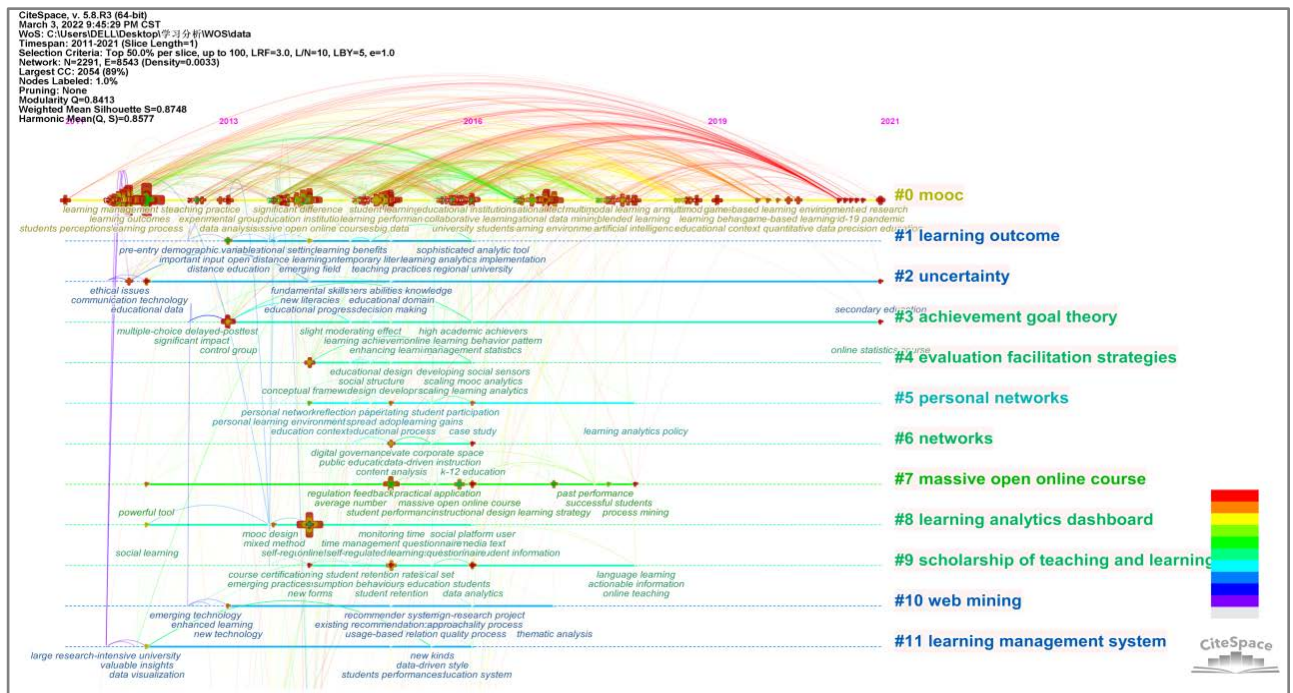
CiteSpace, v. 5.8.R3 (64-bit)
March 3, 2022 9:45:29 PM CST
WoS: C:\Users\DELL\Desktop\学习分析\WOS\data
Timespan: 2011-2021 (Slice Length=1)
Selection Criteria: Top 50.0% per slice, up to 100, LRF=3.0, L/N=10, LBY=5, e=1.0
Network: N=2291, E=8543 (Density=0.0033)
Largest CC: 2054 (89%)
Nodes Labeled: 1.0%
Pruning: None
Modularity Q=0.8413
Weighted Mean Silhouette S=0.8748
Harmonic Mean(Q, S)=0.8577

2013 2016 2019 2021

learning management teaching practice learning outcomes experimental group students perceptions learning process data analysis significant difference education institution massive open online courses student learning learning performance big data educational institution collaborative learning university students national data mining learning environment multimodal learning blended learning artificial intelligence learning analytics game-based learning learning behavior educational context quantitative data learning environment covid-19 pandemic precision education educational research

#0 mooc

pre-entry demographic variables important input open distance learning distance education educational setting emerging field learning benefits contemporary literature teaching practices sophisticated analytic tool learning analytics implementation regional university

#1 learning outcome

ethical issues communication technology educational data

#2 uncertainty

fundamental skills new literacies educational progress learners abilities knowledge educational domain decision making secondary education

multiple-choice delayed-posttest significant impact control group slight moderating effect learning achievement enhancing learning high academic achievers online learning behavior pattern management statistics

#3 achievement goal theory

online statistics course

#4 evaluation facilitation strategies

educational design social structure conceptual framework design development developing social sensors scaling mooc analytics scaling learning analytics

#5 personal networks

personal network personal learning environment education context reflection paper spread adoption educational process facilitating student participation learning gains case study learning analytics policy

#6 networks

digital governance public education private corporate space data-driven instruction content analysis k-12 education

#7 massive open online course

regulation feedback average number student performance practical application massive open online course instructional design learning strategy past performance successful students process mining

powerful tool

#8 learning analytics dashboard

social learning mooc design mixed method self-regulation online self-regulated learning monitoring time time management questionnaire social platform user social media text questionnaire student information

#9 scholarship of teaching and learning

course certification emerging practices new forms improving student retention rates consumption behaviours student retention critical set education students data analytics language learning actionable information online teaching

#10 web mining

emerging technology enhanced learning new technology recommender system existing recommendation usage-based relation long-term research project approach quality process thematic analysis

#11 learning management system

large research-intensive university valuable insights data visualization new kinds data-driven style students performance education system

CiteSpace